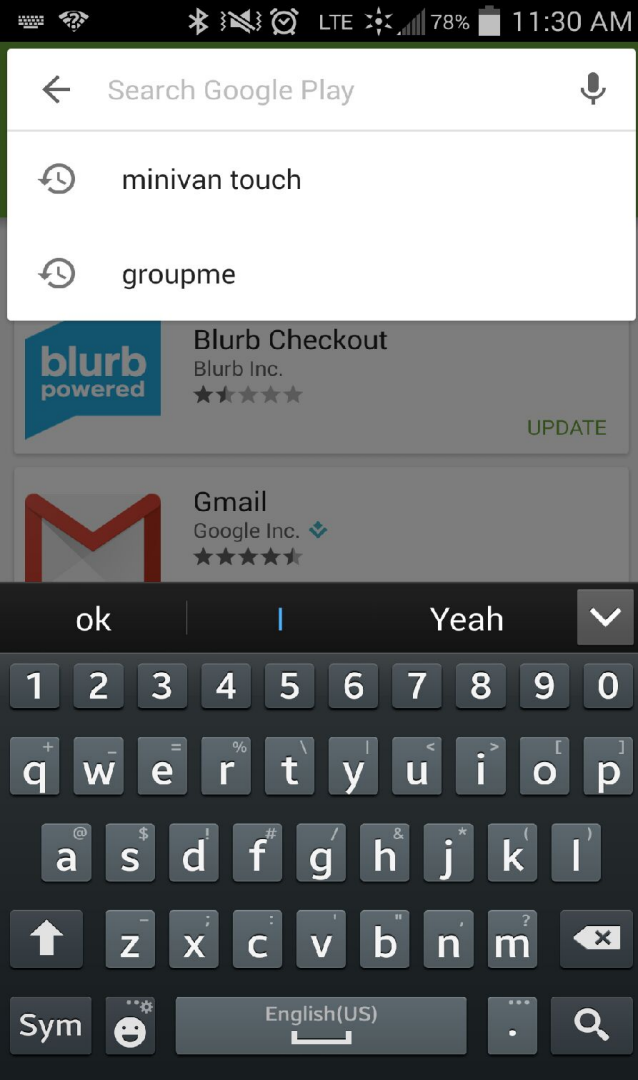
LTE 78% 11:30 AM

Search Google Play

minivan touch

groupme

blurb powered

Blurb Checkout
Blurb Inc.

UPDATE

Gmail
Google Inc.

ok | I | Yeah

1 2 3 4 5 6 7 8 9 0

+ q _ w = e % r \ t | y < u > i [ o ] p

@ a $ s ! d # f / g & h * j ( k ) l

- z ; x : c ' v " b , n ? m

Sym English(US) .